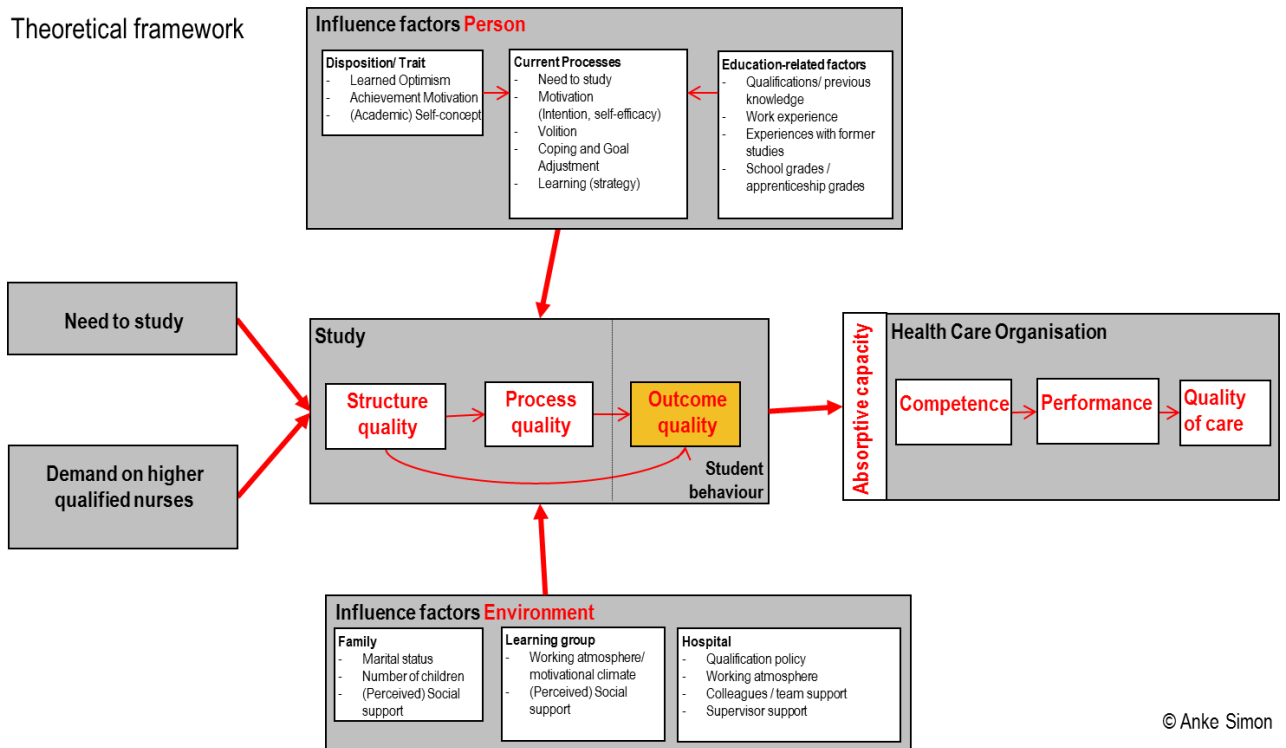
Theoretical framework

Influence factors Person

Disposition/ Trait
- Learned Optimism
- Achievement Motivation
- (Academic) Self-concept

Current Processes
- Need to study
- Motivation (Intention, self-efficacy)
- Volition
- Coping and Goal Adjustment
- Learning (strategy)

Education-related factors
- Qualifications/ previous knowledge
- Work experience
- Experiences with former studies
- School grades / apprenticeship grades

Need to study

Demand on higher qualified nurses

Study

Structure quality

Process quality

Outcome quality

Student behaviour

Absorptive capacity

Health Care Organisation

Competence

Performance

Quality of care

Influence factors Environment

Family
- Marital status
- Number of children
- (Perceived) Social support

Learning group
- Working atmosphere/ motivational climate
- (Perceived) Social support

Hospital
- Qualification policy
- Working atmosphere
- Colleagues / team support
- Supervisor support

© Anke Simon